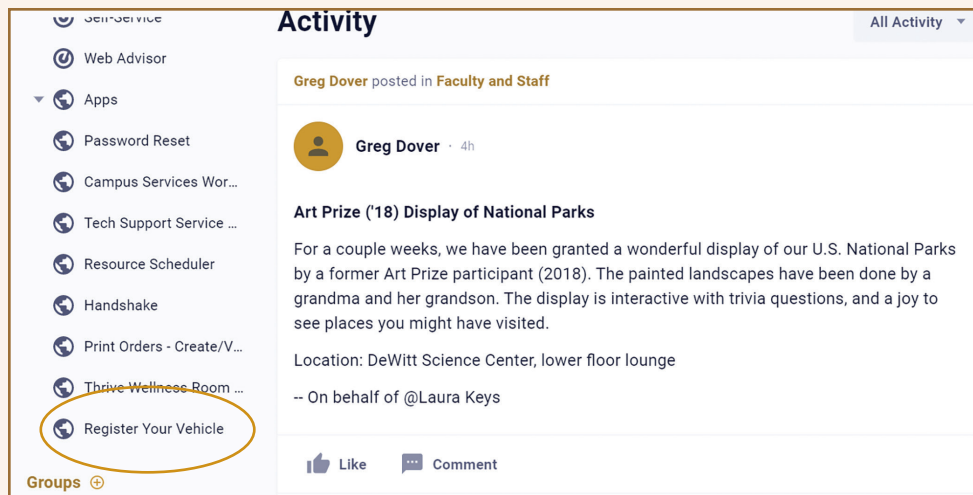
Self-Service

Web Advisor

Apps

Password Reset

Campus Services Wor...

Tech Support Service ...

Resource Scheduler

Handshake

Print Orders - Create/V...

Thrive Wellness Room ...

Register Your Vehicle

Groups

Activity

All Activity

Greg Dover posted in Faculty and Staff

Greg Dover · 4h

Art Prize ('18) Display of National Parks

For a couple weeks, we have been granted a wonderful display of our U.S. National Parks by a former Art Prize participant (2018). The painted landscapes have been done by a grandma and her grandson. The display is interactive with trivia questions, and a joy to see places you might have visited.

Location: DeWitt Science Center, lower floor lounge

-- On behalf of @Laura Keys

Like

Comment